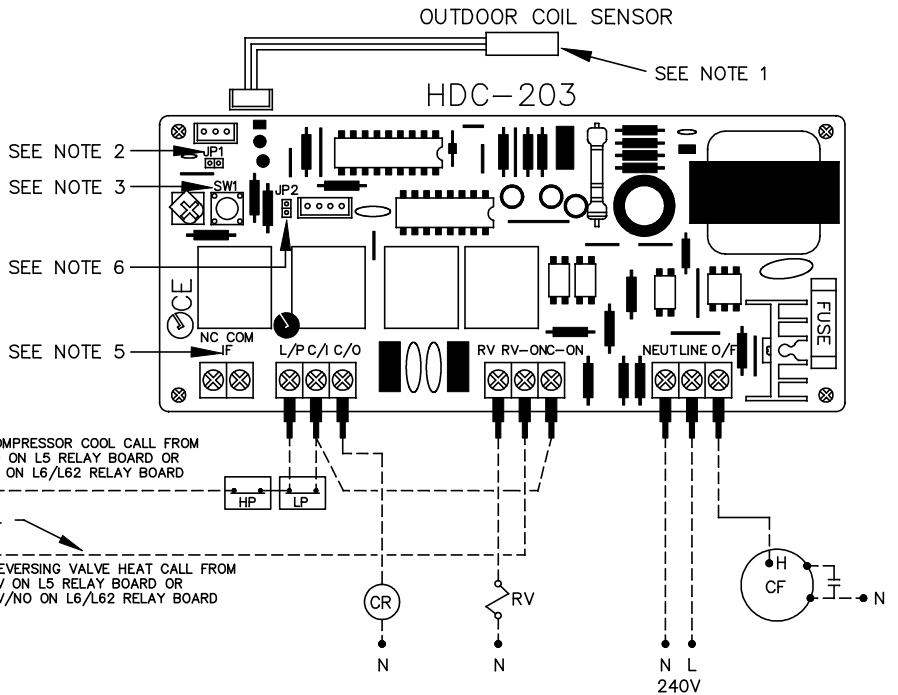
OUTDOOR COIL SENSOR

SEE NOTE 1

HDC-203

SEE NOTE 2

JP1

SEE NOTE 3

SW1

JP2

SEE NOTE 6

CE

NC COM

SEE NOTE 5

IF

L/P C/I C/O

RV RV-ON C-ON

NEUT LINE O/F

FUSE

OMPRESSOR COOL CALL FROM ON L5 RELAY BOARD OR ON L6/L62 RELAY BOARD

HP

LP

EVERSING VALVE HEAT CALL FROM / ON L5 RELAY BOARD OR /NO ON L6/L62 RELAY BOARD

CR

RV

H

CF

N

N

N

N L

240V